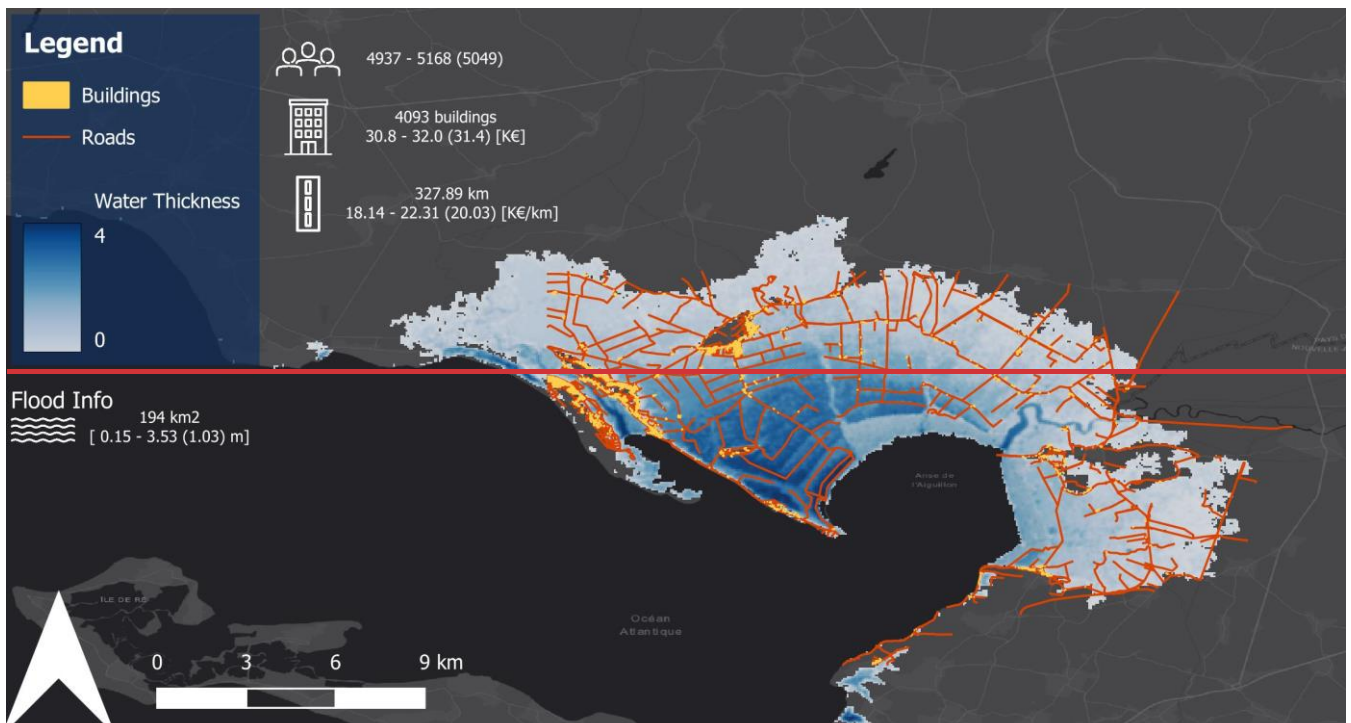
Legend

Buildings

Roads

Water Thickness

4

0

4937 - 5168 (5049)

4093 buildings
30.8 - 32.0 (31.4) [K€]

327.89 km
18.14 - 22.31 (20.03) [K€/km]

Flood Info

194 km2
[ 0.15 - 3.53 (1.03) m]

Anse de l'Aiguillon

ÎLE DE RÉ

Océan Atlantique

0 3 6 9 km